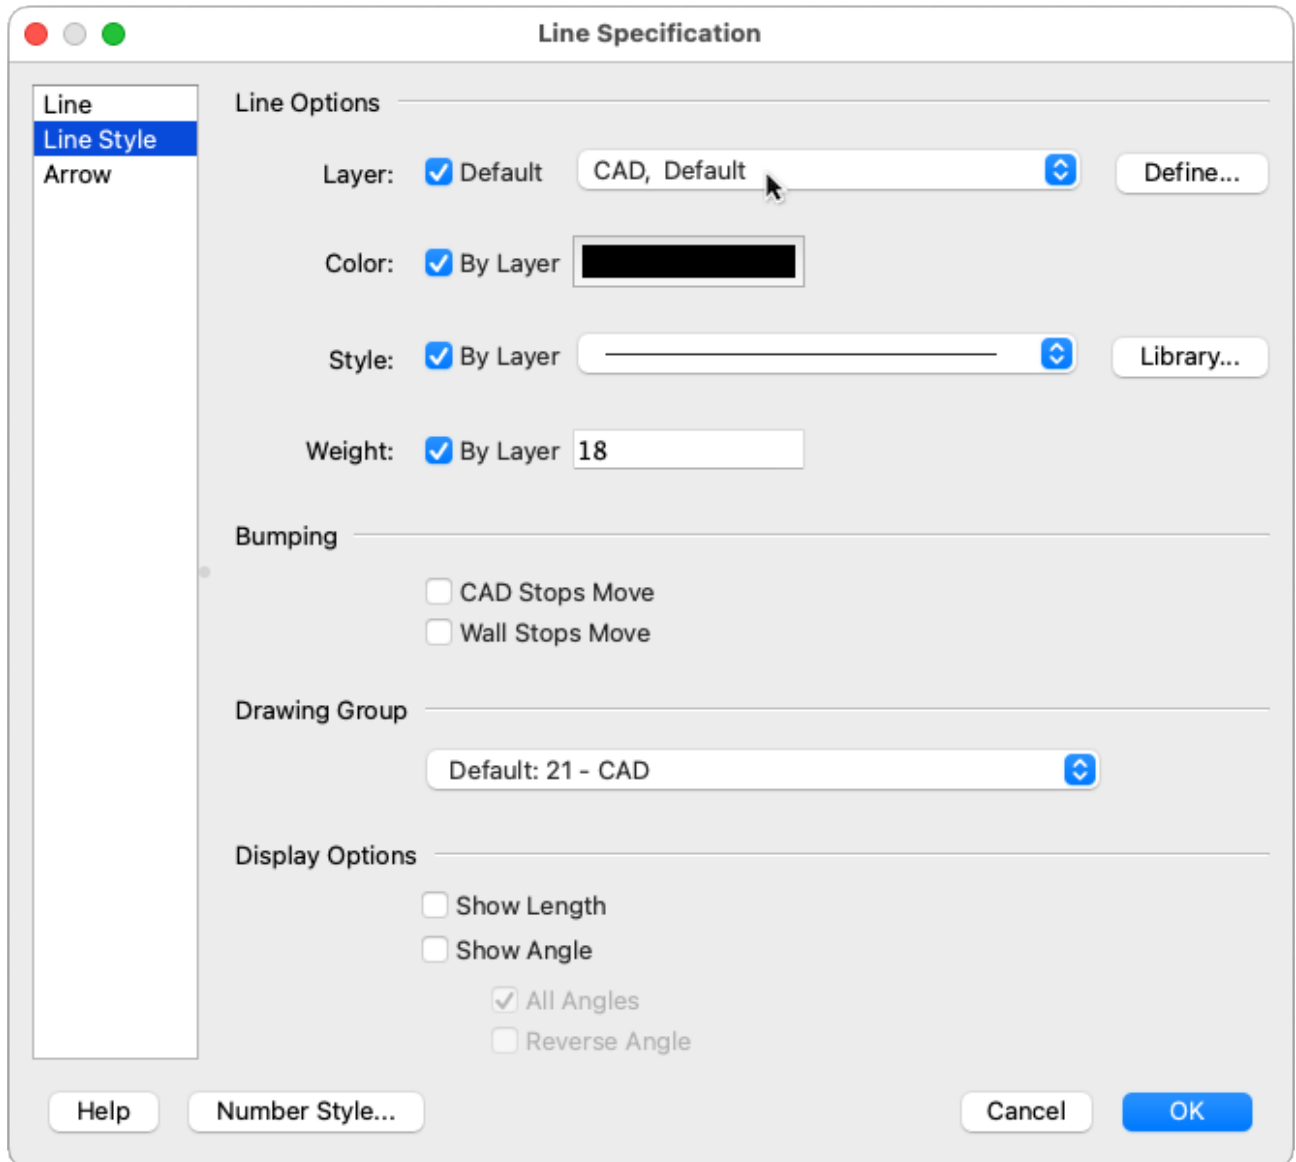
Line Specification

Line
Line Style
Arrow

Line Options

Layer: Default CAD, Default Define...

Color: By Layer

Style: By Layer Library...

Weight: By Layer 18

Bumping

CAD Stops Move
Wall Stops Move

Drawing Group

Default: 21 - CAD

Display Options

Show Length
Show Angle
All Angles
Reverse Angle

Help Number Style... Cancel OK